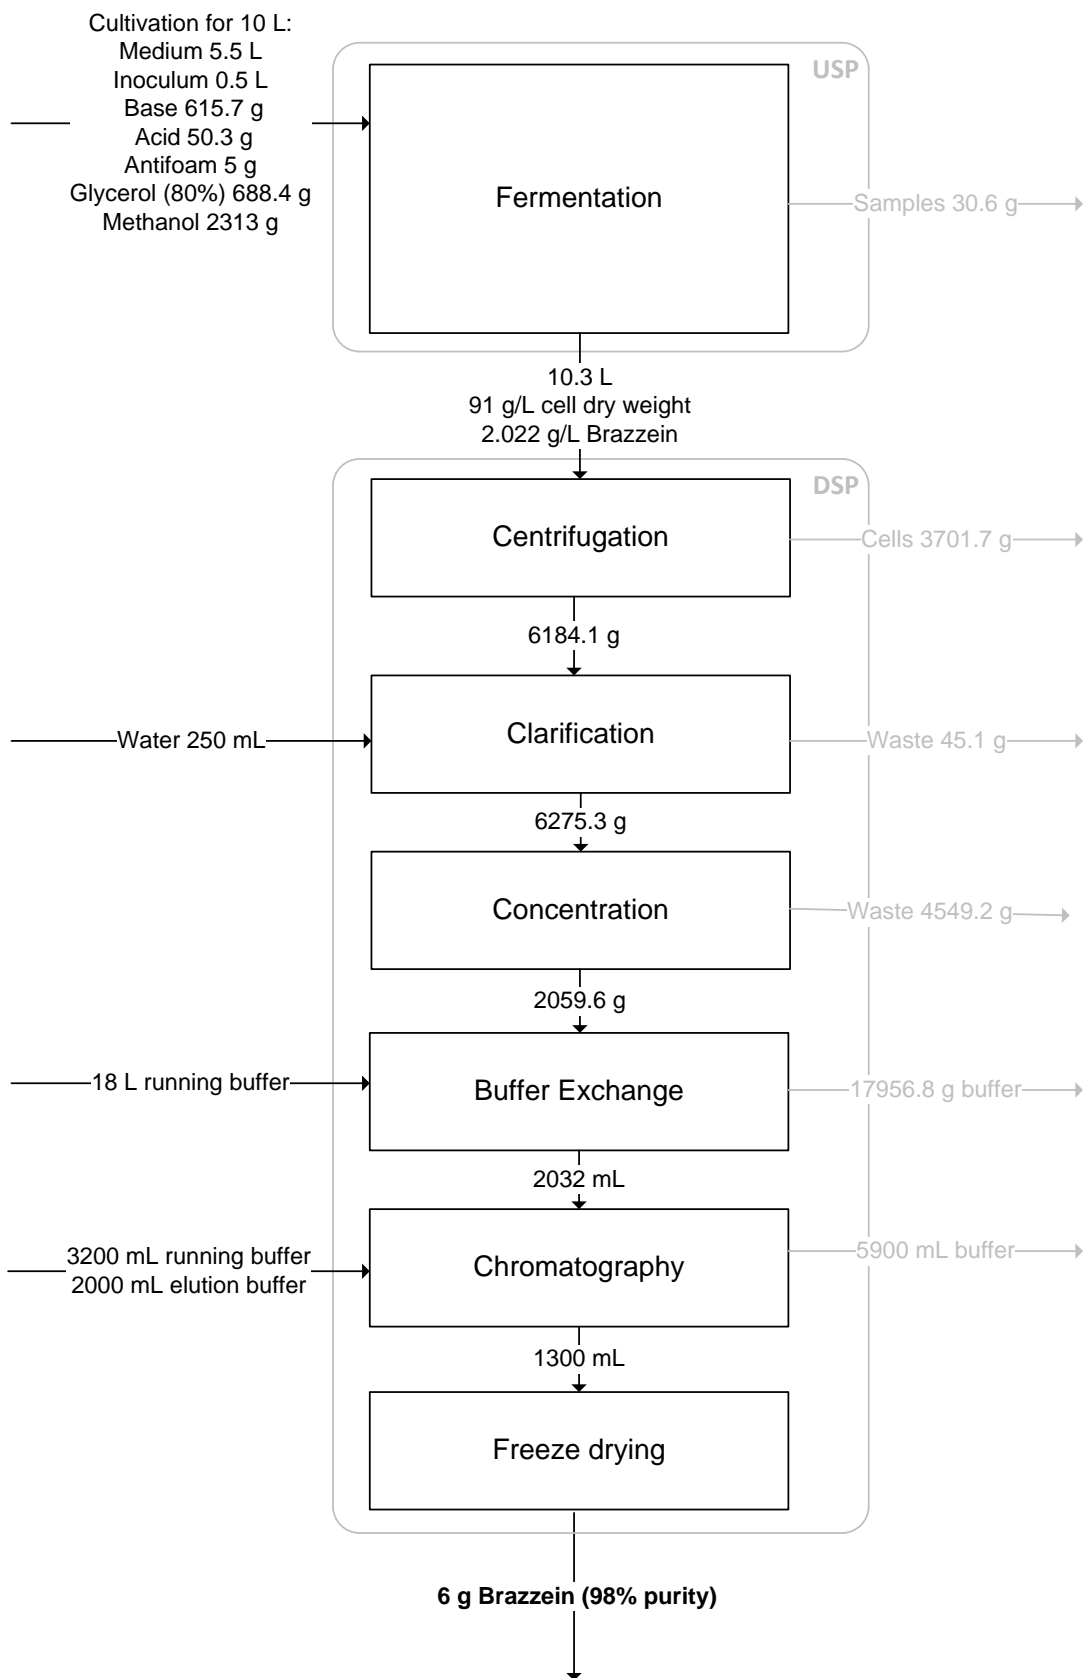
Cultivation for 10 L:
Medium 5.5 L
Inoculum 0.5 L
Base 615.7 g
Acid 50.3 g
Antifoam 5 g
Glycerol (80%) 688.4 g
Methanol 2313 g

USP

Fermentation

Samples 30.6 g

10.3 L
91 g/L cell dry weight
2.022 g/L Brazzein

DSP

Centrifugation

Cells 3701.7 g

6184.1 g

Water 250 mL

Clarification

Waste 45.1 g

6275.3 g

Concentration

Waste 4549.2 g

2059.6 g

18 L running buffer

Buffer Exchange

17956.8 g buffer

2032 mL

3200 mL running buffer
2000 mL elution buffer

Chromatography

5900 mL buffer

1300 mL

Freeze drying

6 g Brazzein (98% purity)